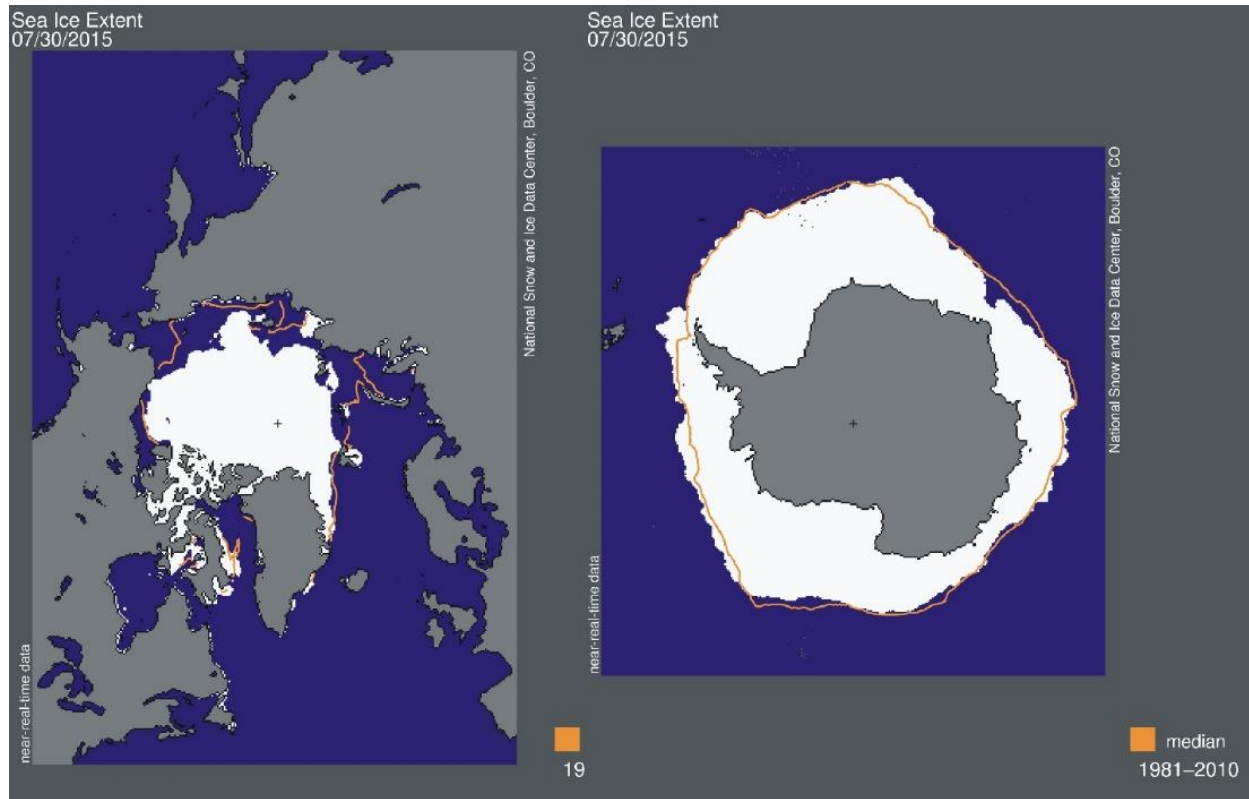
Sea Ice Extent
07/30/2015

National Snow and Ice Data Center, Boulder, CO

near-real-time data

19

Sea Ice Extent
07/30/2015

National Snow and Ice Data Center, Boulder, CO

near-real-time data

median
1981–2010